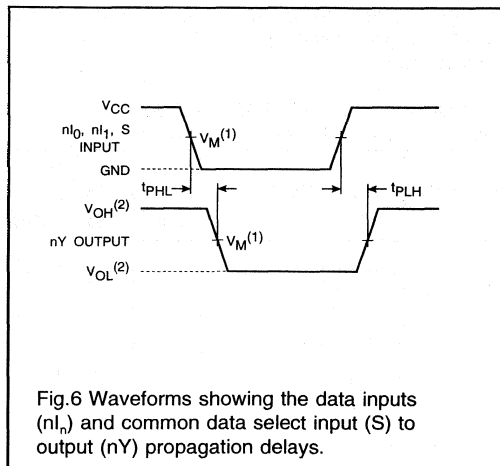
$V_{CC}$

$nI_0$, $nI_1$, S INPUT

$V_M^{(1)}$

GND

$t_{PHL}$

$t_{PLH}$

$V_{OH}^{(2)}$

nY OUTPUT

$V_M^{(1)}$

$V_{OL}^{(2)}$

Fig.6 Waveforms showing the data inputs ($nI_n$) and common data select input (S) to output (nY) propagation delays.